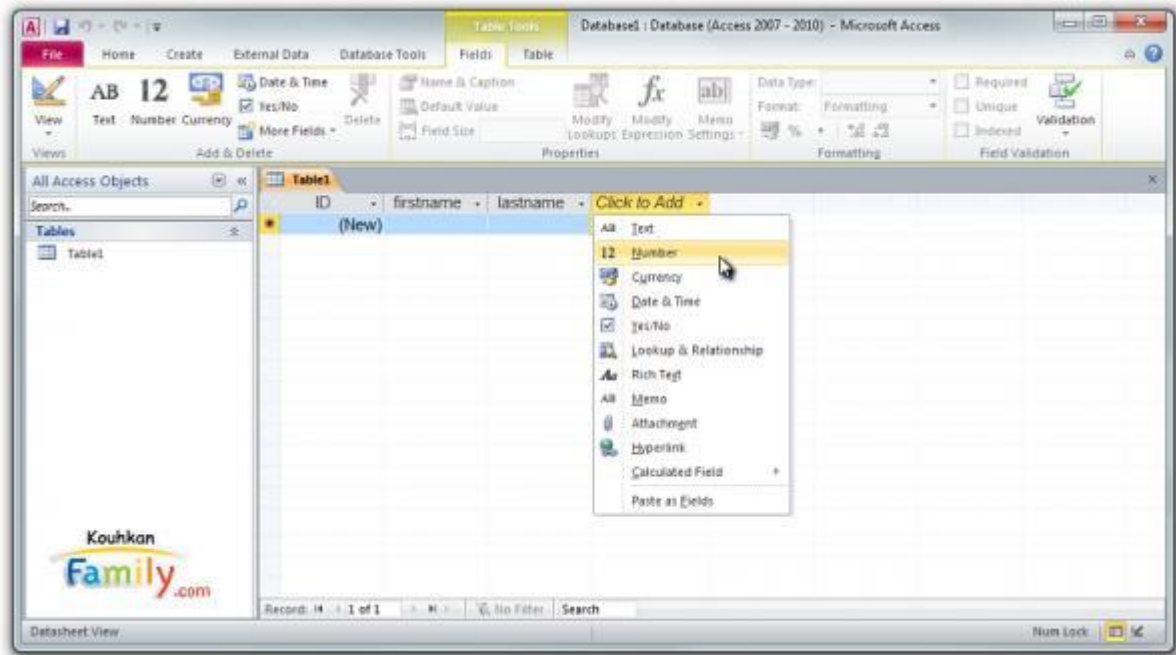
Table Tools

Database1 : Database (Access 2007 - 2010) - Microsoft Access

File Home Create External Data Database Tools Fields Table

View
Views

AB Text
12 Number
Currency
Date & Time
Yes/No
More Fields
Delete
Add & Delete

Name & Caption
Default Value
Field Size
Modify Lookups
Modify Expression
Memo Settings
Properties

Data Type:
Format: Formatting
Formatting

Required
Unique
Indexed
Validation
Field Validation

All Access Objects
Search...
Tables
Table1

Table1

| ID | firstname | lastname | Click to Add |
|---|---|---|---|
| (New) | | | |

Text
Number
Currency
Date & Time
Yes/No
Lookup & Relationship
Rich Text
Memo
Attachment
Hyperlink
Calculated Field
Paste as Fields

Kouhkan
Family.com

Record: 1 of 1 No Filter Search

Datasheet View
Num Lock